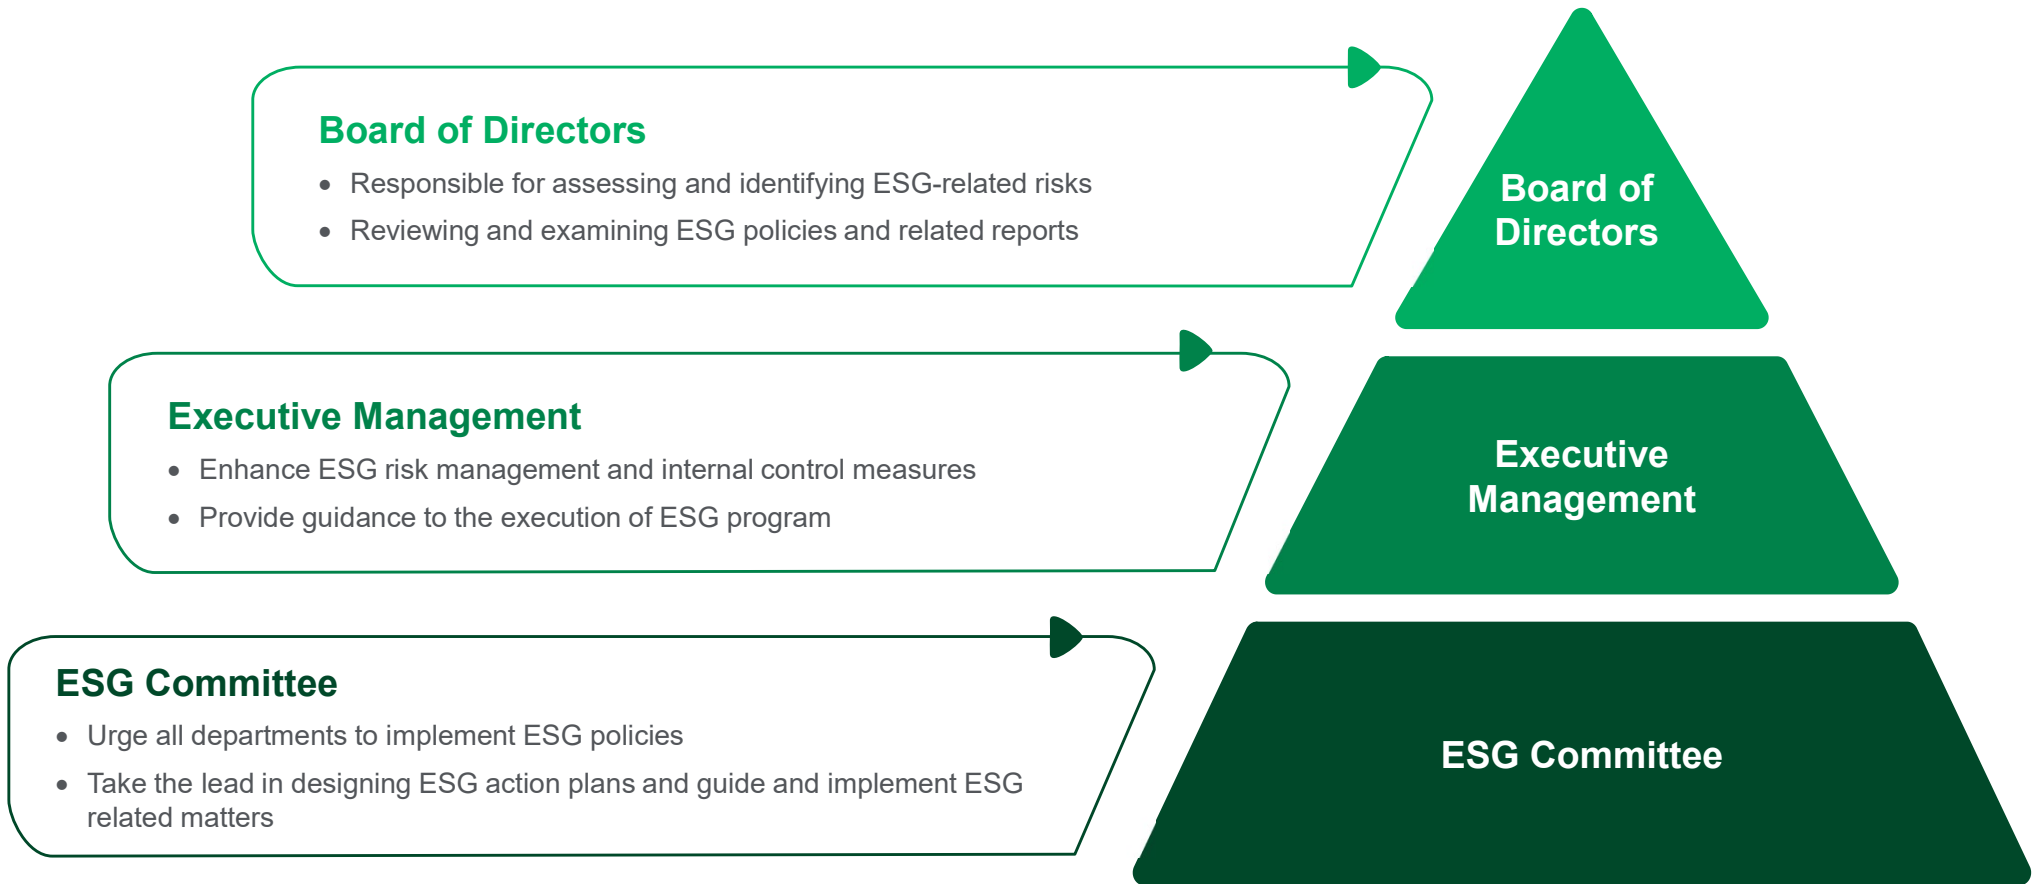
Board of Directors

- Responsible for assessing and identifying ESG-related risks
- Reviewing and examining ESG policies and related reports

Executive Management

- Enhance ESG risk management and internal control measures
- Provide guidance to the execution of ESG program

ESG Committee

- Urge all departments to implement ESG policies
- Take the lead in designing ESG action plans and guide and implement ESG related matters

Board of Directors

Executive Management

ESG Committee